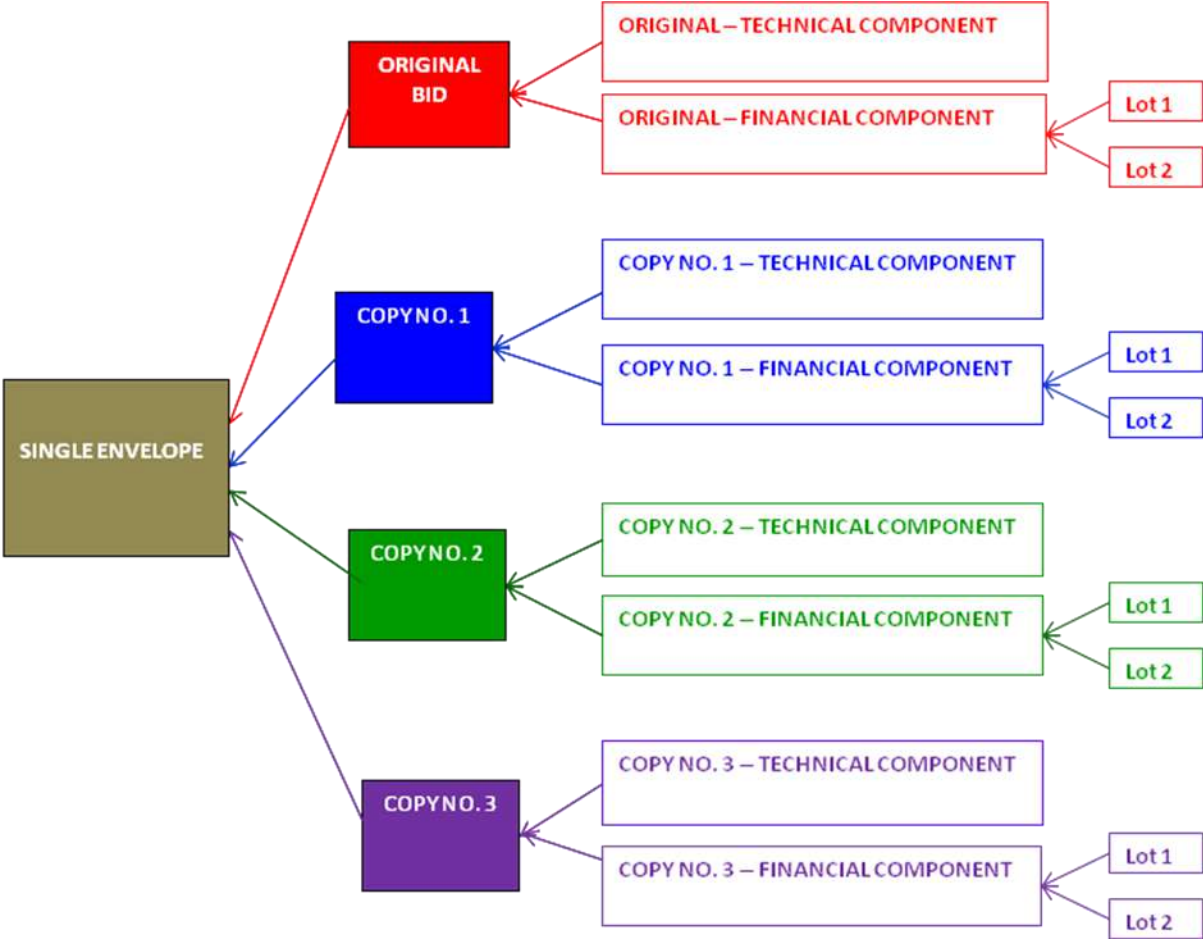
ORIGINAL BID

ORIGINAL – TECHNICAL COMPONENT

ORIGINAL – FINANCIAL COMPONENT

Lot 1

Lot 2

COPY NO. 1

COPY NO. 1 – TECHNICAL COMPONENT

COPY NO. 1 – FINANCIAL COMPONENT

Lot 1

Lot 2

SINGLE ENVELOPE

COPY NO. 2

COPY NO. 2 – TECHNICAL COMPONENT

COPY NO. 2 – FINANCIAL COMPONENT

Lot 1

Lot 2

COPY NO. 3

COPY NO. 3 – TECHNICAL COMPONENT

COPY NO. 3 – FINANCIAL COMPONENT

Lot 1

Lot 2